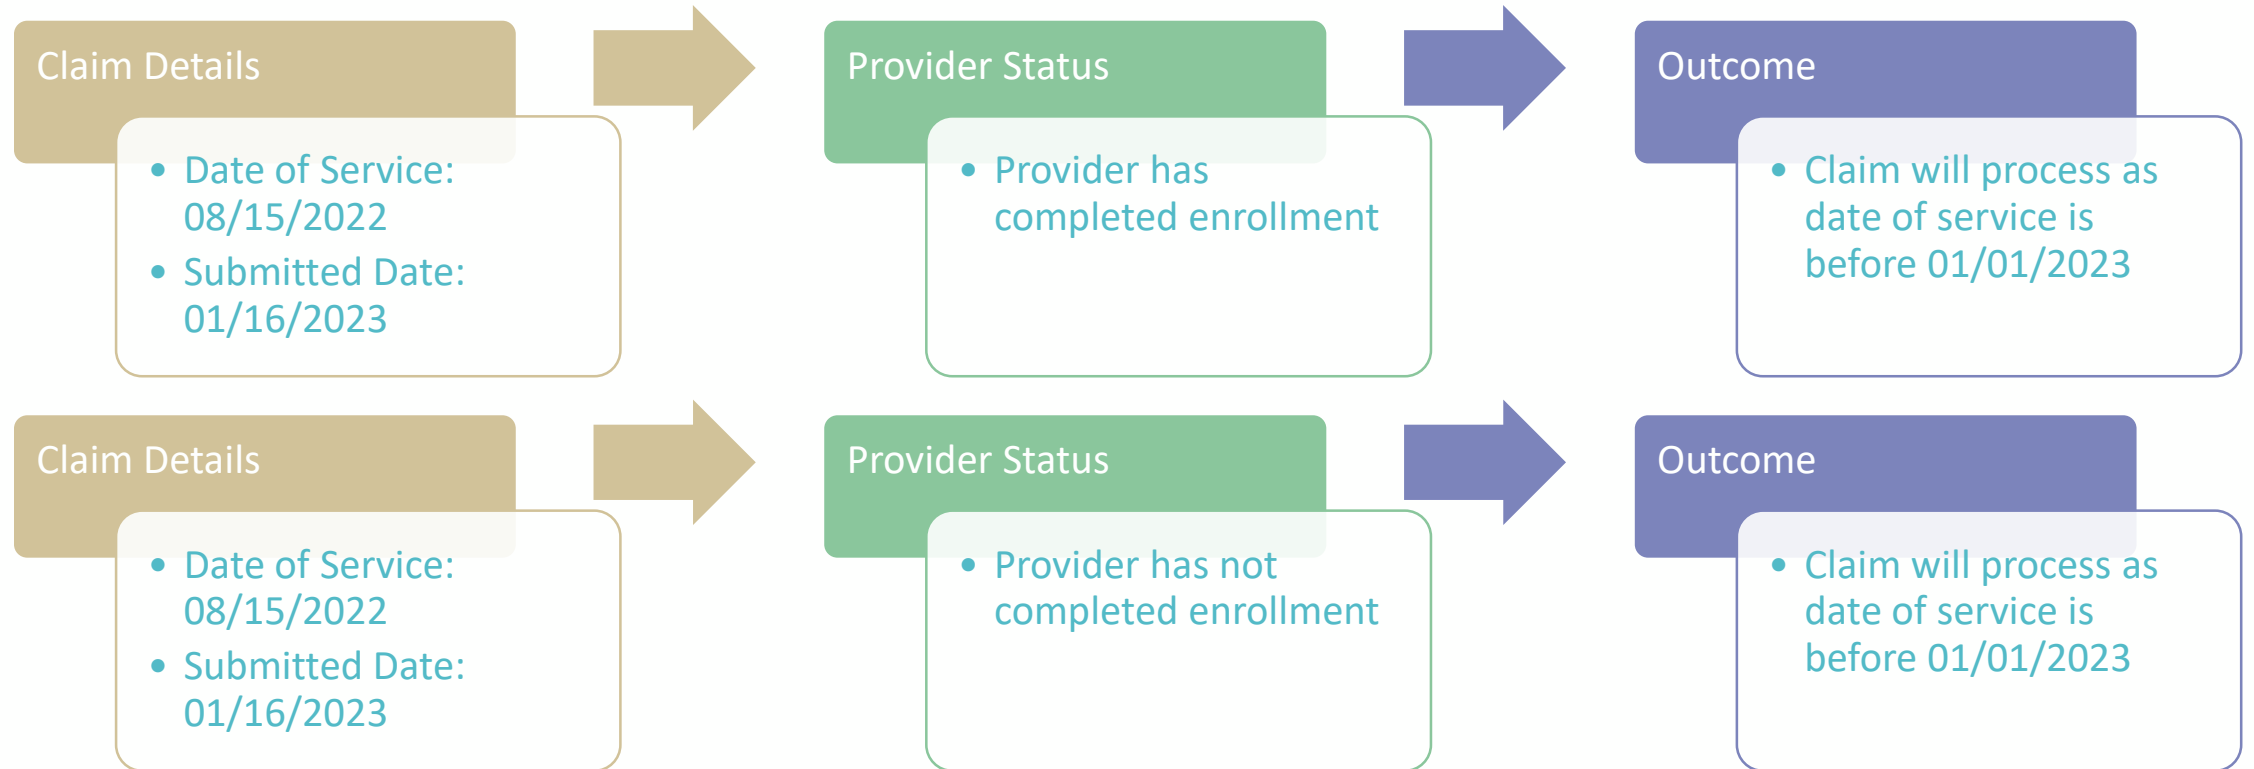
Claim Details

• Date of Service: 08/15/2022
• Submitted Date: 01/16/2023

Provider Status

• Provider has completed enrollment

Outcome

• Claim will process as date of service is before 01/01/2023

Claim Details

• Date of Service: 08/15/2022
• Submitted Date: 01/16/2023

Provider Status

• Provider has not completed enrollment

Outcome

• Claim will process as date of service is before 01/01/2023